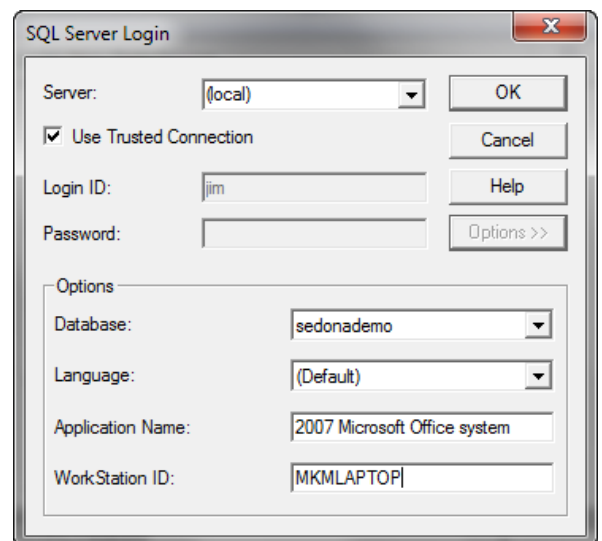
SQL Server Login

X

Server: (local)

OK

Use Trusted Connection

Cancel

Login ID: jim

Help

Password:

Options >>

Options

Database: sedonademo

Language: (Default)

Application Name: 2007 Microsoft Office system

WorkStation ID: MKMLAPTOP